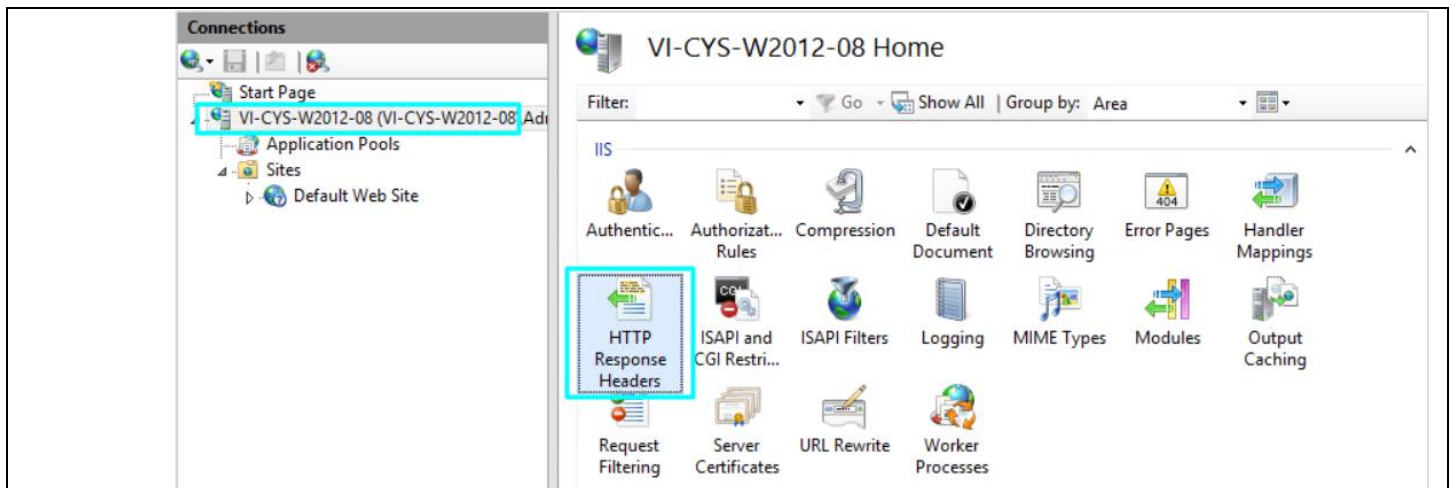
Connections

Start Page
VI-CYS-W2012-08 (VI-CYS-W2012-08\Adı
Application Pools
Sites
Default Web Site

VI-CYS-W2012-08 Home

Filter: Go Show All | Group by: Area

IIS

404

Authentic... Authorizat... Rules Compression Default Document Directory Browsing Error Pages Handler Mappings

CGI

HTTP Response Headers ISAPI and CGI Restri... ISAPI Filters Logging MIME Types Modules Output Caching

Request Filtering Server Certificates URL Rewrite Worker Processes